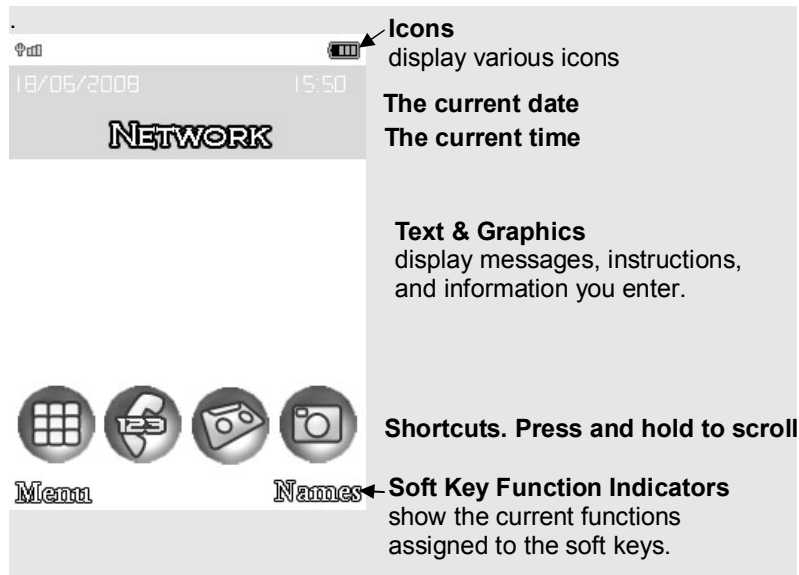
18/06/2008 15:50

NETWORK

123

Menu Names

Icons
display various icons

The current date
The current time

Text & Graphics
display messages, instructions, and information you enter.

Shortcuts. Press and hold to scroll

Soft Key Function Indicators
show the current functions assigned to the soft keys.